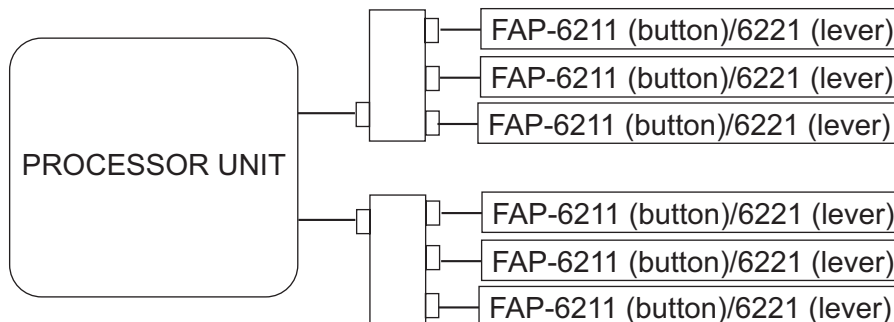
PROCESSOR UNIT

FAP-6211 (button)/6221 (lever)

FAP-6211 (button)/6221 (lever)

FAP-6211 (button)/6221 (lever)

FAP-6211 (button)/6221 (lever)

FAP-6211 (button)/6221 (lever)

FAP-6211 (button)/6221 (lever)